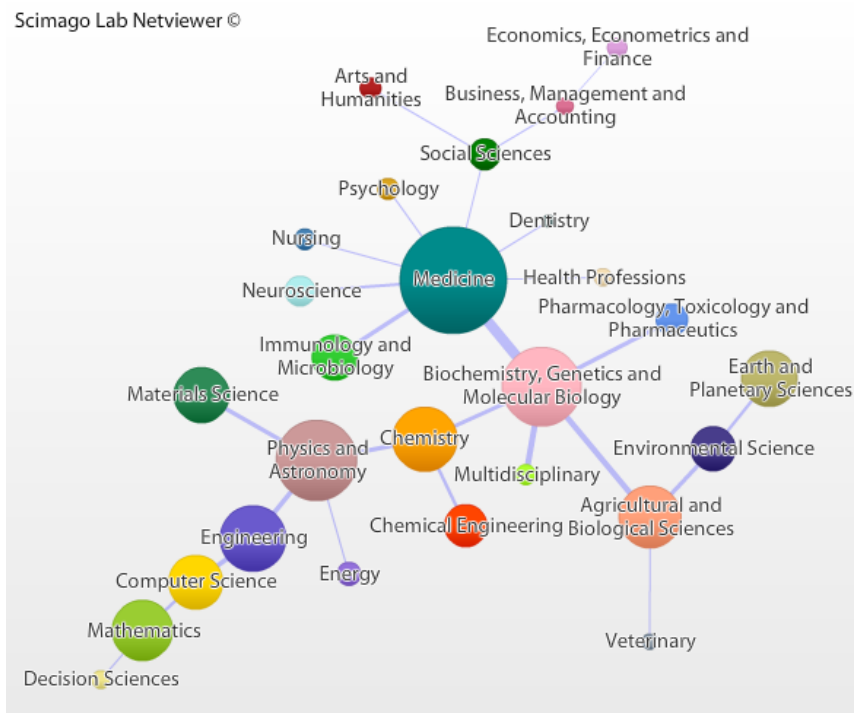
Scimago Lab Netviewer ©

Economics, Econometrics and Finance

Arts and Humanities

Business, Management and Accounting

Social Sciences

Psychology

Dentistry

Nursing

Medicine

Health Professions

Neuroscience

Pharmacology, Toxicology and Pharmaceutics

Immunology and Microbiology

Biochemistry, Genetics and Molecular Biology

Earth and Planetary Sciences

Materials Science

Physics and Astronomy

Chemistry

Environmental Science

Multidisciplinary

Agricultural and Biological Sciences

Chemical Engineering

Engineering

Energy

Computer Science

Mathematics

Veterinary

Decision Sciences